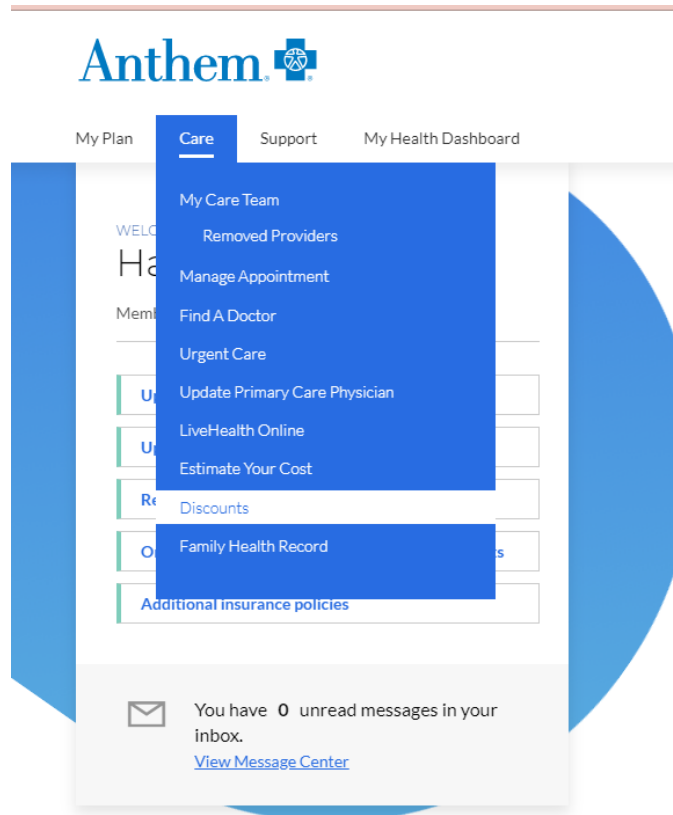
Anthem.

My Plan Care Support My Health Dashboard

My Care Team
Removed Providers
Manage Appointment
Find A Doctor
Urgent Care
Update Primary Care Physician
LiveHealth Online
Estimate Your Cost
Discounts
Family Health Record

WELC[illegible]
Ha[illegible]
Memb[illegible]

Up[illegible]
Up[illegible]
Re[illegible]
O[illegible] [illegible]s
Additional insurance policies

You have 0 unread messages in your inbox.
View Message Center